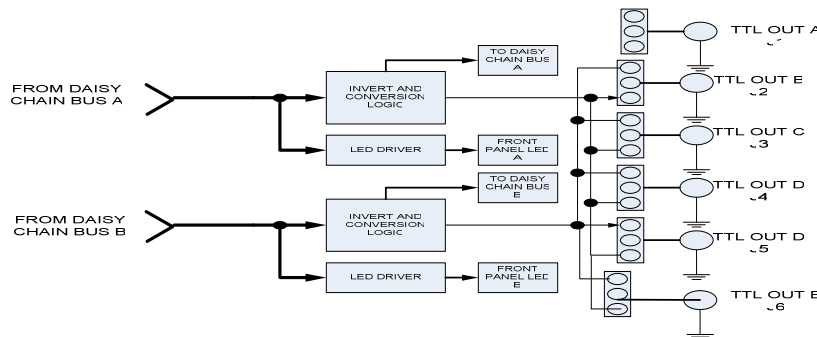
FROM DAISY CHAIN BUS A

FROM DAISY CHAIN BUS B

INVERT AND CONVERSION LOGIC

TO DAISY CHAIN BUS A

LED DRIVER

FRONT PANEL LED A

INVERT AND CONVERSION LOGIC

TO DAISY CHAIN BUS B

LED DRIVER

FRONT PANEL LED B

TTL OUT A
J1

TTL OUT B
J2

TTL OUT C
J3

TTL OUT D
J4

TTL OUT D
J5

TTL OUT E
J6